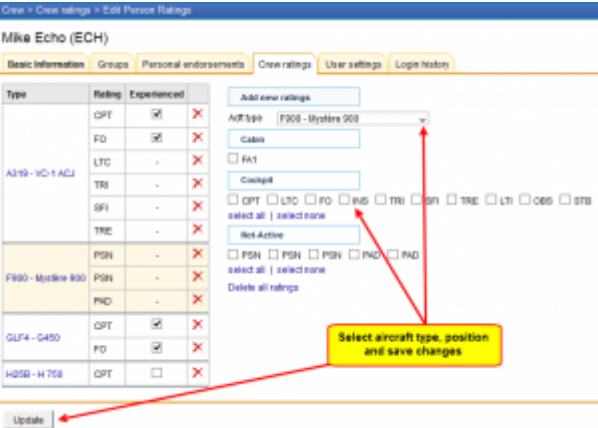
Crew > Crew ratings > Edit Person Ratings

Mike Echo (ECH)

Basic Information | Groups | Personal endorsements | Crew ratings | User settings | Login history

| Type | Rating | Experienced | |
|---|---|---|---|
| A319 - VC-1 ACJ | CPT | ☑ | ✕ |
| | FO | ☑ | ✕ |
| | LTC | - | ✕ |
| | TRI | - | ✕ |
| | SFI | - | ✕ |
| | TRE | - | ✕ |
| F900 - Mystère 900 | PSN | - | ✕ |
| | PSN | - | ✕ |
| | PAD | - | ✕ |
| GLF4 - G450 | CPT | ☑ | ✕ |
| | FO | ☑ | ✕ |
| H25B - H 750 | CPT | ☐ | ✕ |

Add new ratings

Acft type F900 - Mystère 900

Cabin

☐ FA1

Cockpit

☐ CPT ☐ LTC ☐ FO ☐ INS ☐ TRI ☐ SFI ☐ TRE ☐ LTI ☐ OBS ☐ STB

select all | select none

Not-Active

☐ PSN ☐ PSN ☐ PSN ☐ PAD ☐ PAD

select all | select none

Delete all ratings

Select aircraft type, position and save changes

Update